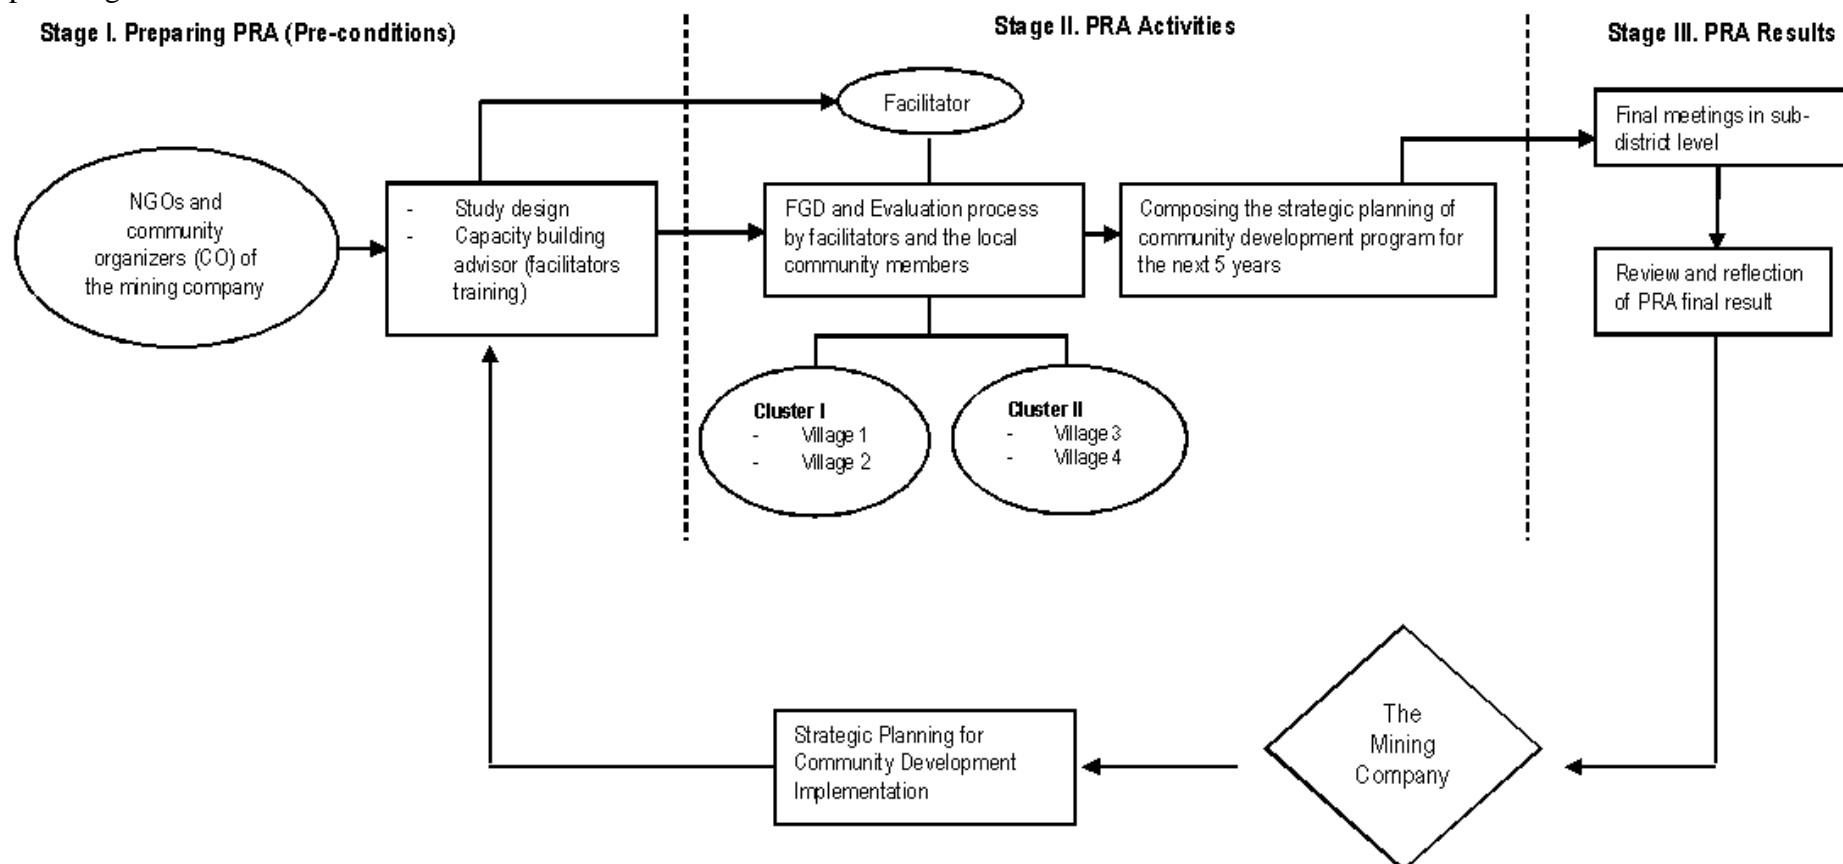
Stage I. Preparing PRA (Pre-conditions)

Stage II. PRA Activities

Stage III. PRA Results

Facilitator

NGOs and community organizers (CO) of the mining company

- Study design
- Capacity building advisor (facilitators training)

FGD and Evaluation process by facilitators and the local community members

Composing the strategic planning of community development program for the next 5 years

Final meetings in sub-district level

Review and reflection of PRA final result

Cluster I
- Village 1
- Village 2

Cluster II
- Village 3
- Village 4

The Mining Company

Strategic Planning for Community Development Implementation